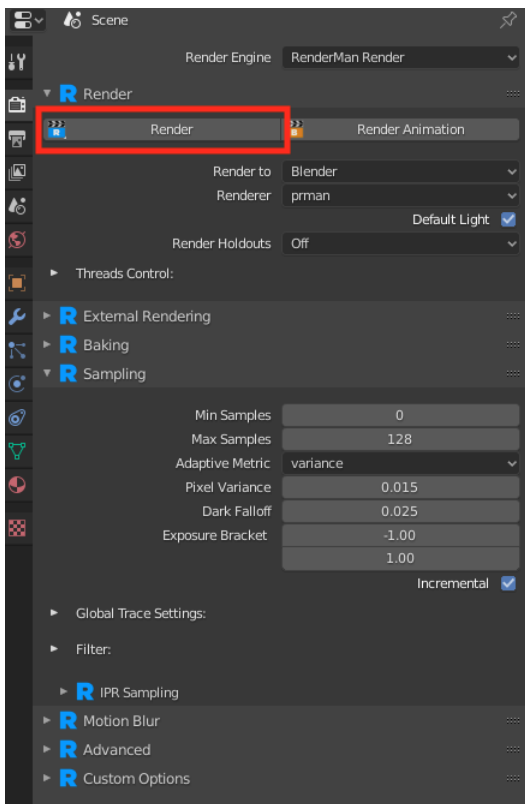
Scene

Render Engine RenderMan Render

Render

Render Render Animation

Render to Blender

Renderer prman

Default Light

Render Holdouts Off

Threads Control:

External Rendering

Baking

Sampling

Min Samples 0

Max Samples 128

Adaptive Metric variance

Pixel Variance 0.015

Dark Falloff 0.025

Exposure Bracket -1.00

1.00

Incremental

Global Trace Settings:

Filter:

IPR Sampling

Motion Blur

Advanced

Custom Options